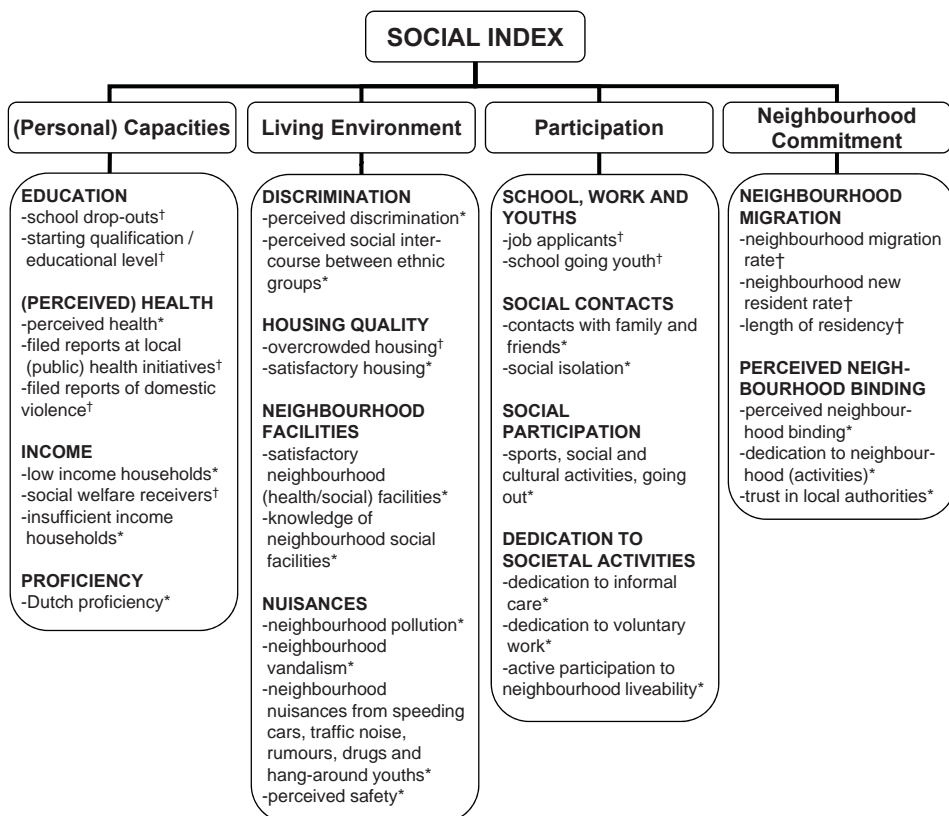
SOCIAL INDEX

(Personal) Capacities

EDUCATION
-school drop-outs†
-starting qualification / educational level†

(PERCEIVED) HEALTH
-perceived health*
-filed reports at local (public) health initiatives†
-filed reports of domestic violence†

INCOME
-low income households*
-social welfare receivers†
-insufficient income households*

PROFICIENCY
-Dutch proficiency*

Living Environment

DISCRIMINATION
-perceived discrimination*
-perceived social intercourse between ethnic groups*

HOUSING QUALITY
-overcrowded housing†
-satisfactory housing*

NEIGHBOURHOOD FACILITIES
-satisfactory neighbourhood (health/social) facilities*
-knowledge of neighbourhood social facilities*

NUISANCES
-neighbourhood pollution*
-neighbourhood vandalism*
-neighbourhood nuisances from speeding cars, traffic noise, rumours, drugs and hang-around youths*
-perceived safety*

Participation

SCHOOL, WORK AND YOUTHS
-job applicants†
-school going youth†

SOCIAL CONTACTS
-contacts with family and friends*
-social isolation*

SOCIAL PARTICIPATION
-sports, social and cultural activities, going out*

DEDICATION TO SOCIETAL ACTIVITIES
-dedication to informal care*
-dedication to voluntary work*
-active participation to neighbourhood liveability*

Neighbourhood Commitment

NEIGHBOURHOOD MIGRATION
-neighbourhood migration rate†
-neighbourhood new resident rate†
-length of residency†

PERCEIVED NEIGHBOURHOOD BINDING
-perceived neighbourhood binding*
-dedication to neighbourhood (activities)*
-trust in local authorities*